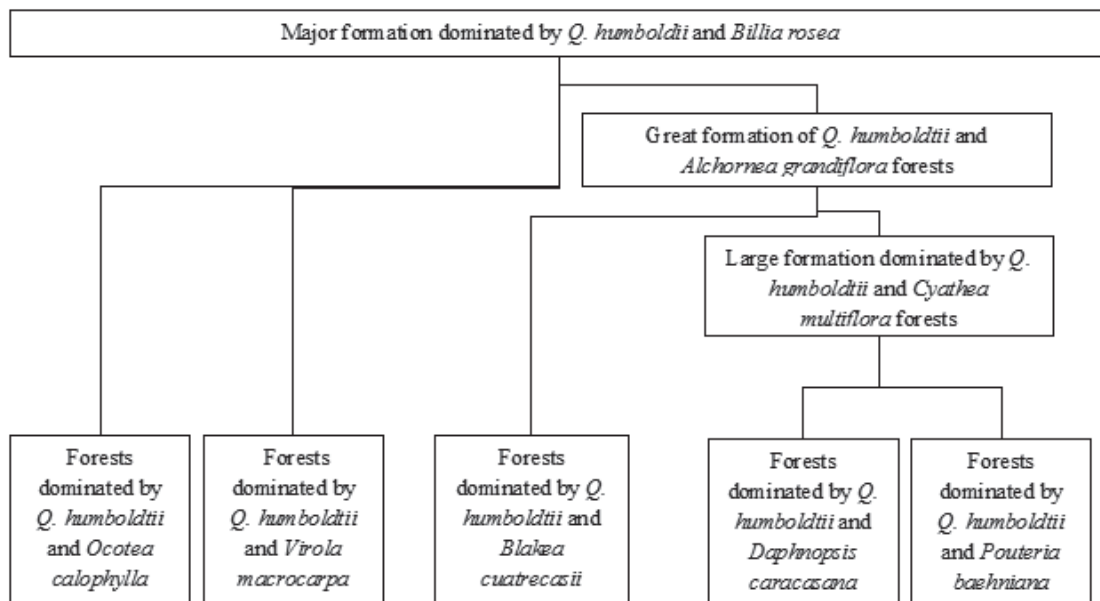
Major formation dominated by Q. humboldtii and Billia rosea

Great formation of Q. humboldtii and Alchornea grandiflora forests

Large formation dominated by Q. humboldtii and Cyathea multiflora forests

Forests dominated by Q. humboldtii and Ocotea calophylla

Forests dominated by Q. humboldtii and Virola macrocarpa

Forests dominated by Q. humboldtii and Blakea cuatrecasii

Forests dominated by Q. humboldtii and Daphnopsis caracasana

Forests dominated by Q. humboldtii and Pouteria baehniana